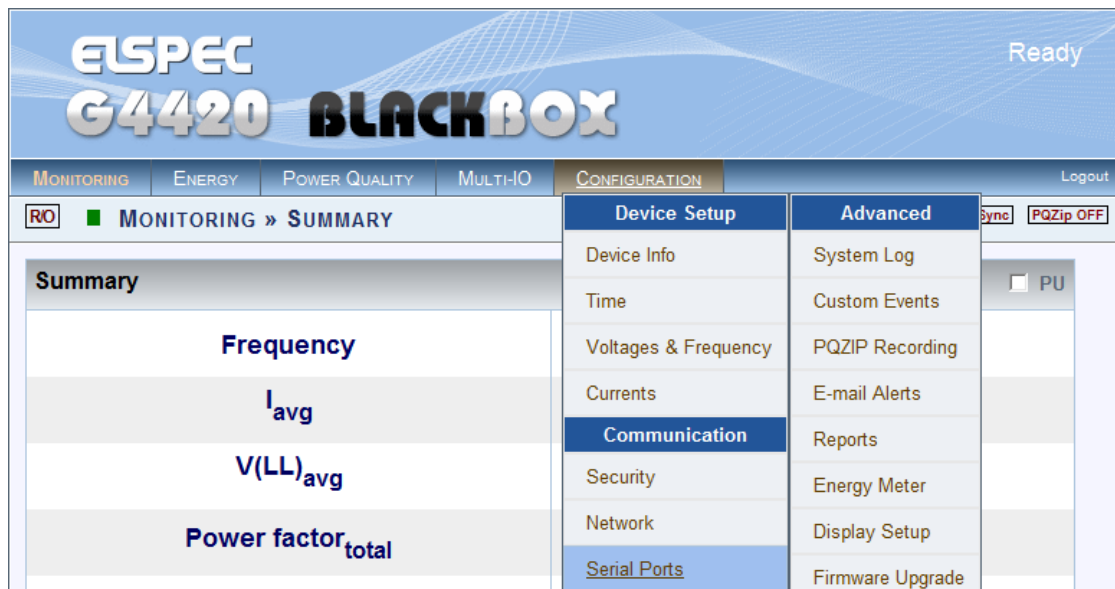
ELSPEC
G4420 BLACKBOX

Ready

MONITORING | ENERGY | POWER QUALITY | MULTI-IO | CONFIGURATION

Logout

R/O ■ MONITORING » SUMMARY

Sync PQZip OFF

Summary

PU

Frequency

$I_{avg}$

$V(LL)_{avg}$

Power factor$_{total}$

Device Setup
Device Info
Time
Voltages & Frequency
Currents
Communication
Security
Network
Serial Ports

Advanced
System Log
Custom Events
PQZIP Recording
E-mail Alerts
Reports
Energy Meter
Display Setup
Firmware Upgrade